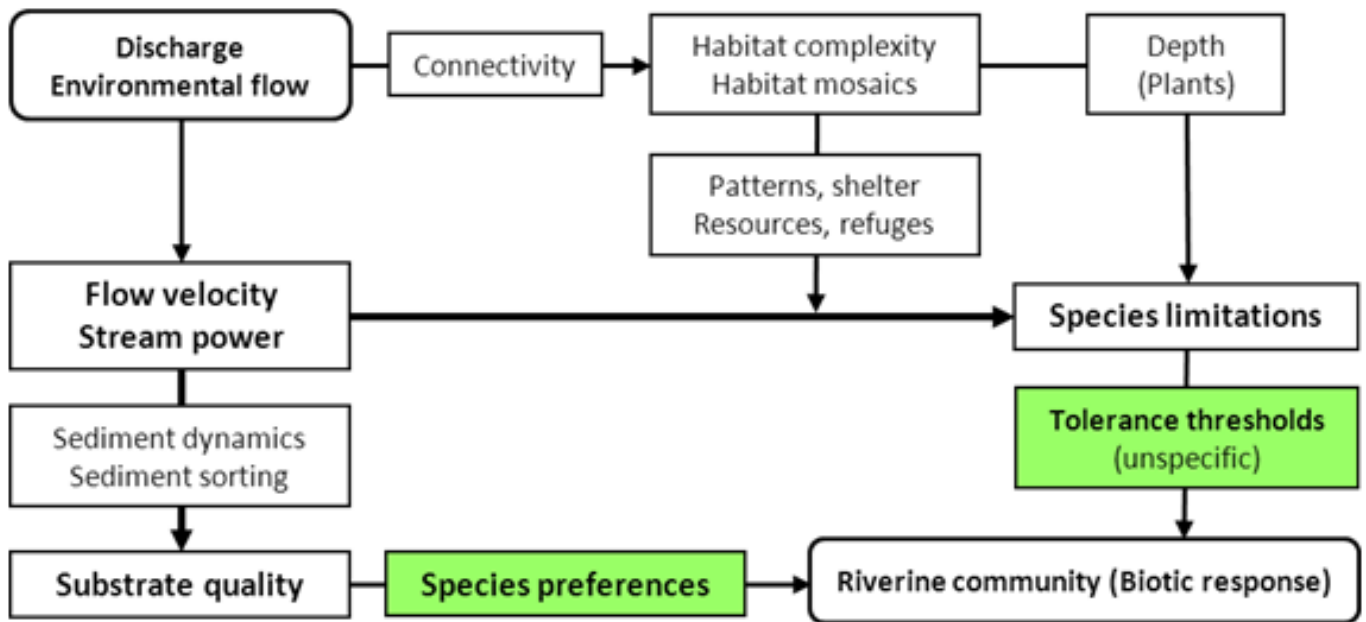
Discharge
Environmental flow

Connectivity

Habitat complexity
Habitat mosaics

Depth
(Plants)

Patterns, shelter
Resources, refuges

Flow velocity
Stream power

Species limitations

Sediment dynamics
Sediment sorting

Tolerance thresholds
(unspecific)

Substrate quality

Species preferences

Riverine community (Biotic response)